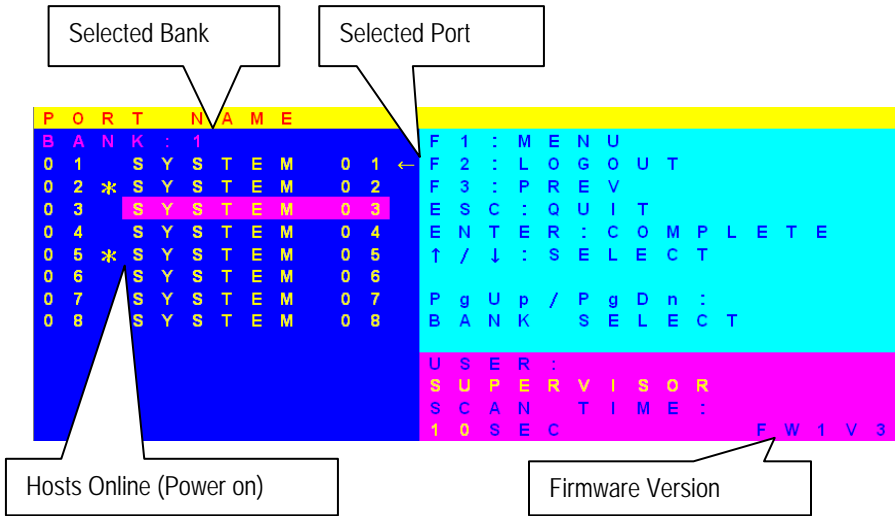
Selected Bank

Selected Port

PORT NAME
BANK : 1
01 SYSTEM 01 ←
02 * SYSTEM 02
03 SYSTEM 03
04 SYSTEM 04
05 * SYSTEM 05
06 SYSTEM 06
07 SYSTEM 07
08 SYSTEM 08

F1 : MENU
F2 : LOGOUT
F3 : PREV
ESC : QUIT
ENTER : COMPLETE
↑ / ↓ : SELECT

PgUp / PgDn :
BANK SELECT

USER :
SUPERVISOR
SCAN TIME :
10SEC FW1V3

Hosts Online (Power on)

Firmware Version